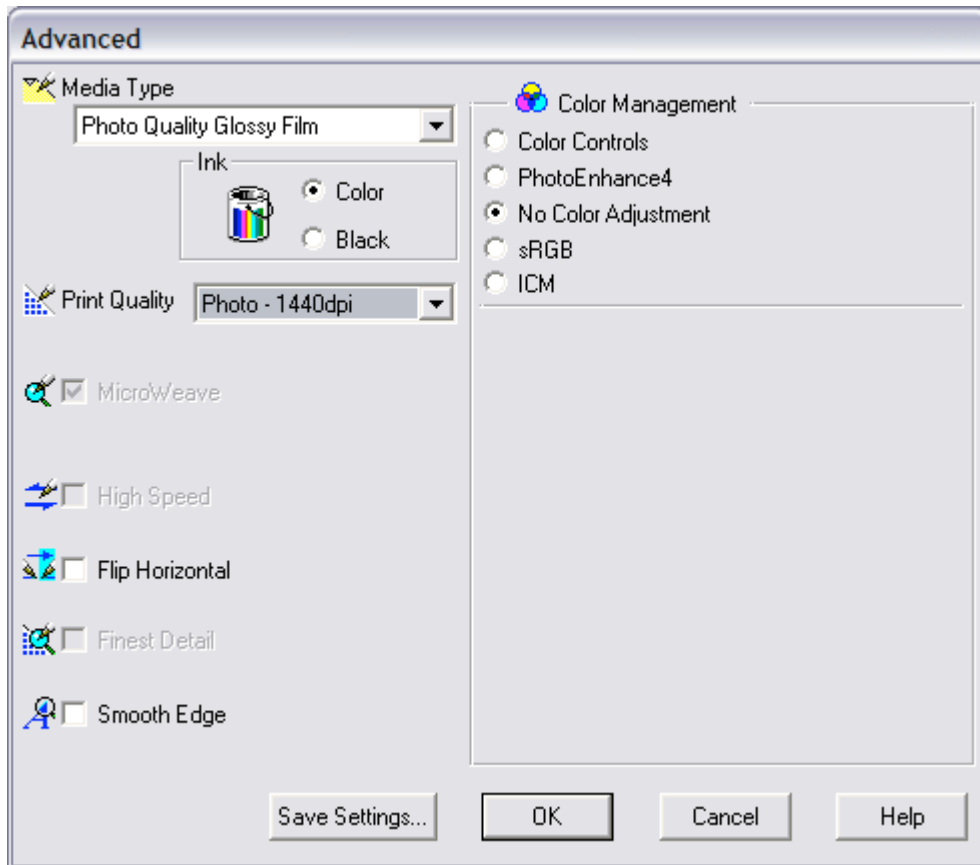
Advanced

Media Type

Photo Quality Glossy Film

Ink

Color

Black

Print Quality

Photo - 1440dpi

MicroWeave

High Speed

Flip Horizontal

Finest Detail

Smooth Edge

Color Management

Color Controls

PhotoEnhance4

No Color Adjustment

sRGB

ICM

Save Settings...

OK

Cancel

Help